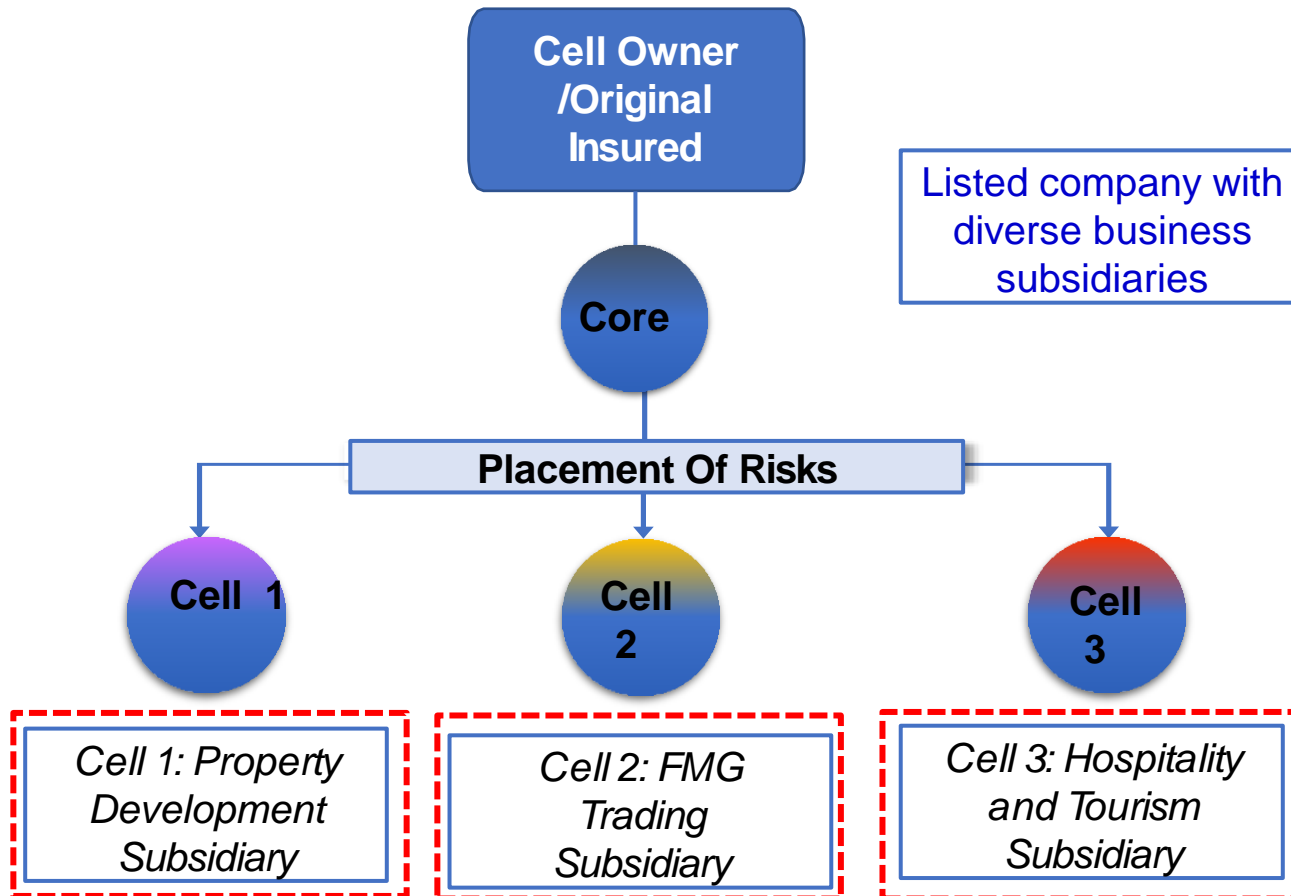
Cell Owner /Original Insured

Listed company with diverse business subsidiaries

Core

Placement Of Risks

Cell 1

Cell 2

Cell 3

Cell 1: Property Development Subsidiary

Cell 2: FMG Trading Subsidiary

Cell 3: Hospitality and Tourism Subsidiary